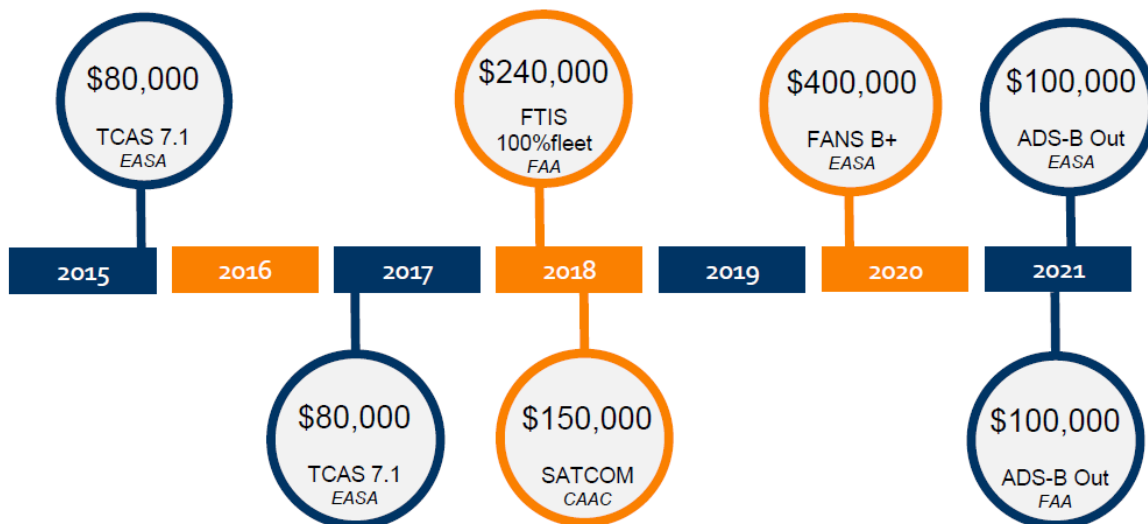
$80,000
TCAS 7.1
EASA

$240,000
FTIS
100%fleet
FAA

$400,000
FANS B+
EASA

$100,000
ADS-B Out
EASA

2015
2016
2017
2018
2019
2020
2021

$80,000
TCAS 7.1
EASA

$150,000
SATCOM
CAAC

$100,000
ADS-B Out
FAA